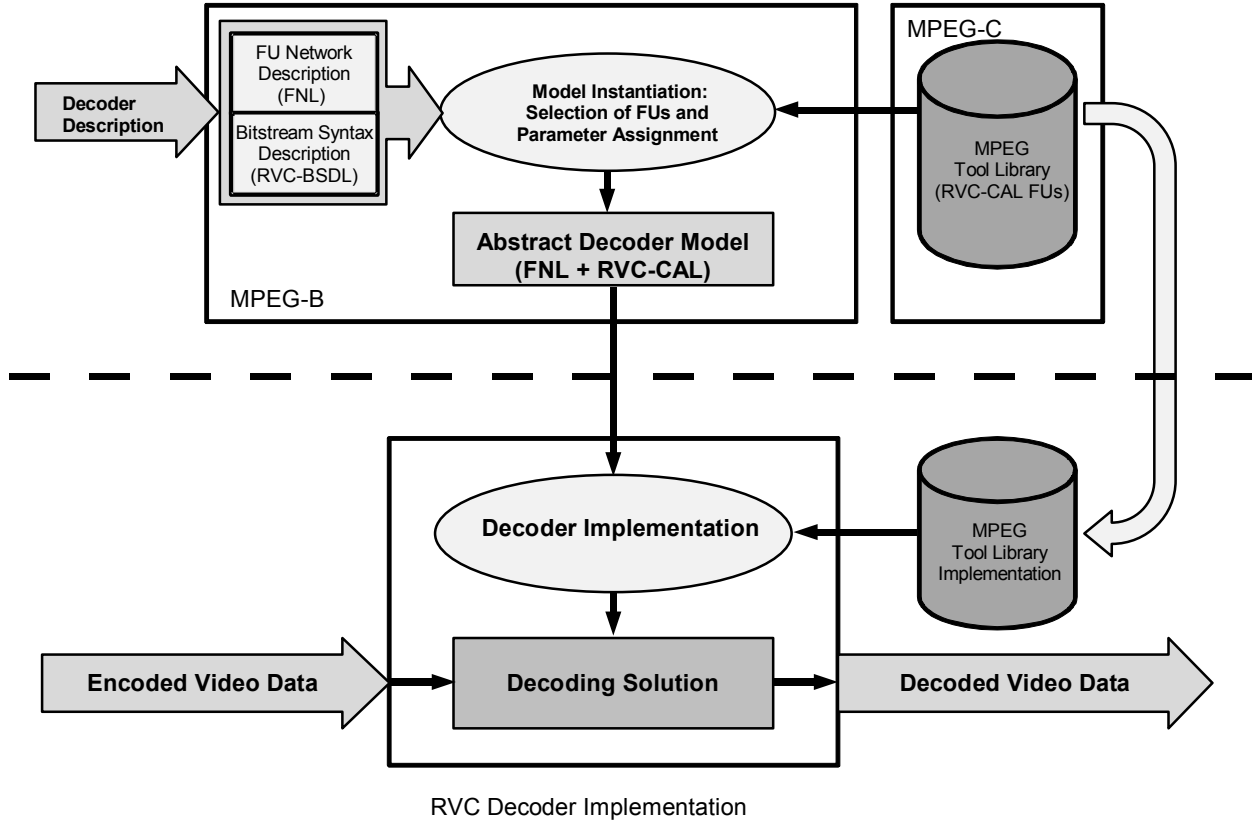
Decoder Description

FU Network Description (FNL)

Bitstream Syntax Description (RVC-BSDL)

Model Instantiation: Selection of FUs and Parameter Assignment

MPEG-C

MPEG Tool Library (RVC-CAL FUs)

Abstract Decoder Model (FNL + RVC-CAL)

MPEG-B

Decoder Implementation

MPEG Tool Library Implementation

Encoded Video Data

Decoding Solution

Decoded Video Data

RVC Decoder Implementation